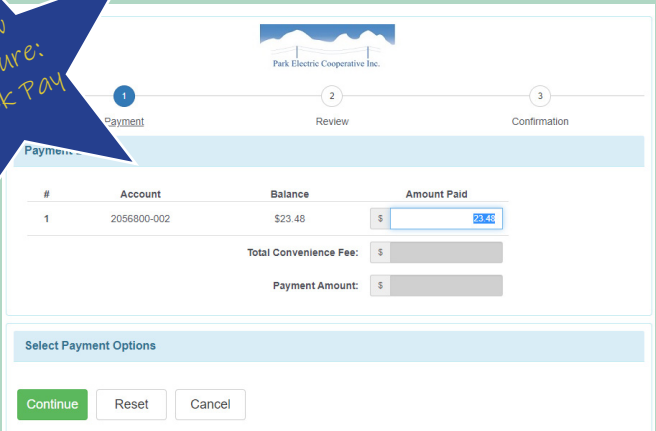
w
ure:
k Pay

Park Electric Cooperative Inc.

1
Payment

2
Review

3
Confirmation

Payment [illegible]

| # | Account | Balance | Amount Paid |
|---|---|---|---|
| 1 | 2056800-002 | $23.48 | $ 23.48 |

Total Convenience Fee: $

Payment Amount: $

Select Payment Options

Continue
Reset
Cancel